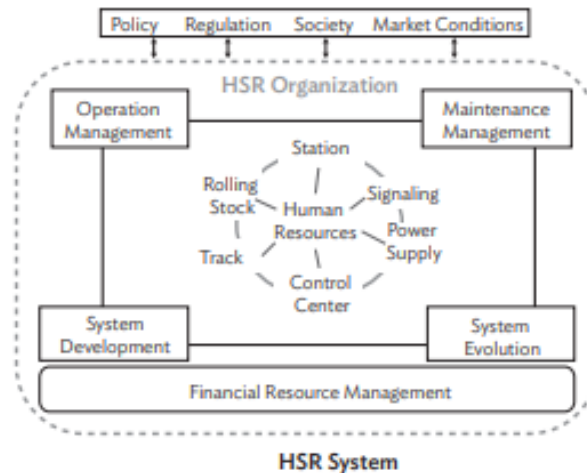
Policy Regulation Society Market Conditions

HSR Organization

Operation Management

Maintenance Management

Station

Rolling Stock

Human Resources

Signaling

Power Supply

Track

Control Center

System Development

System Evolution

Financial Resource Management

HSR System